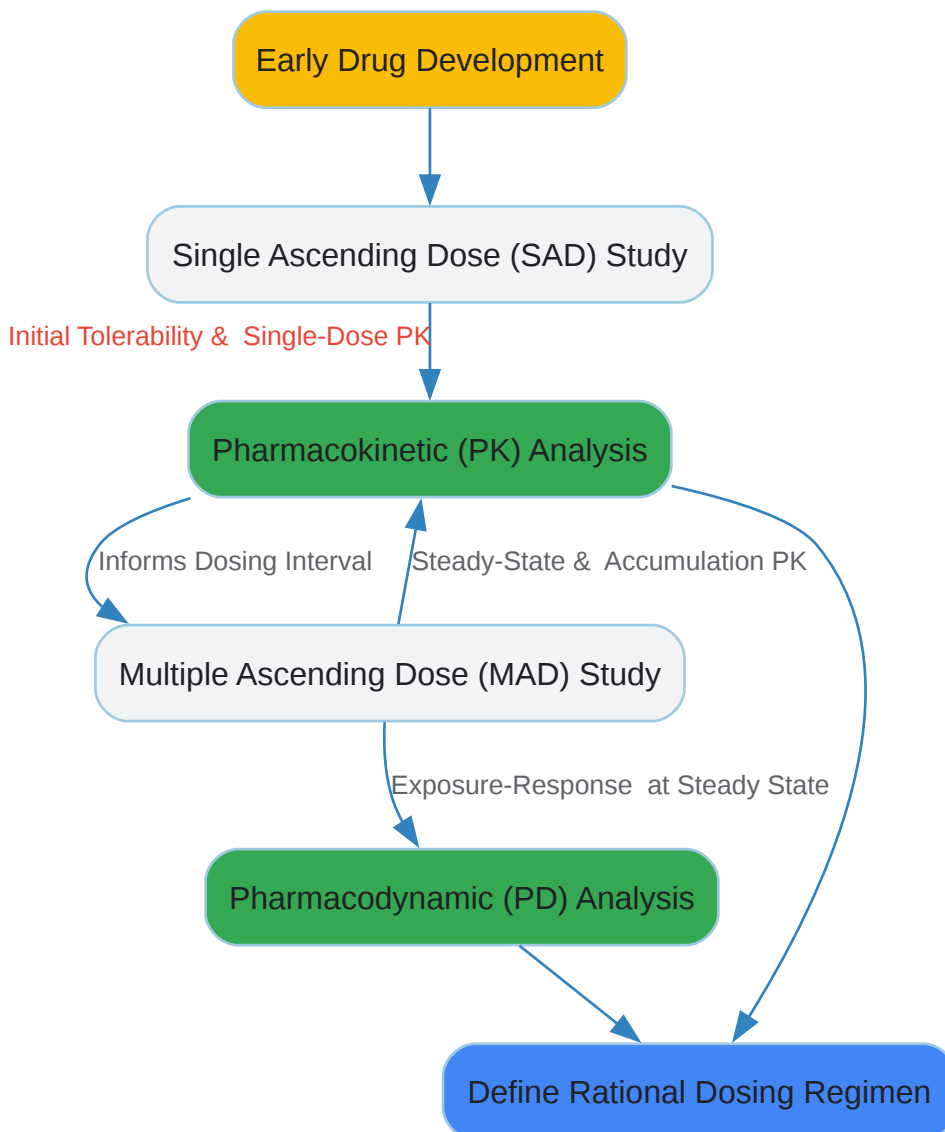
Early Drug Development

Single Ascending Dose (SAD) Study

Initial Tolerability & Single-Dose PK

Pharmacokinetic (PK) Analysis

Informs Dosing Interval

Steady-State & Accumulation PK

Multiple Ascending Dose (MAD) Study

Exposure-Response at Steady State

Pharmacodynamic (PD) Analysis

Define Rational Dosing Regimen